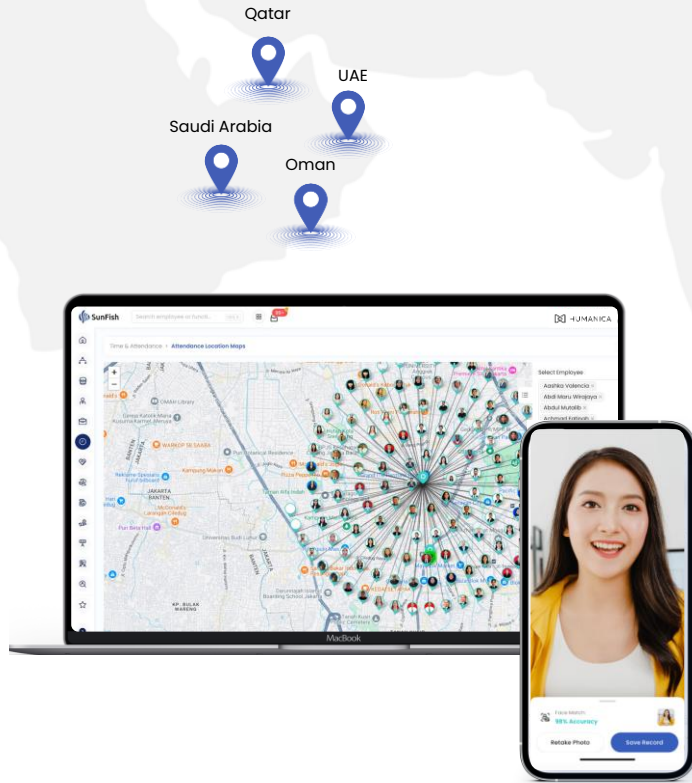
Qatar

UAE

Saudi Arabia

Oman

SunFish

Search employee or launch...

HUMANICA

Time & Attendance > Attendance Location Maps

Select Employee

Aashika Valencia ×

Abdi Maru Wirajaya ×

Abdul Mutalib ×

Achmad Fatoah ×

WARKOP SE SAMBA

Kampung Makan

JAKARTA

Puri Beta Hall

Taman Alfa Indah

Universitas Budi Luhur

KP. BULAK WARENG

MacBook

Face Match

98% Accuracy

Retake Photo

Save Record